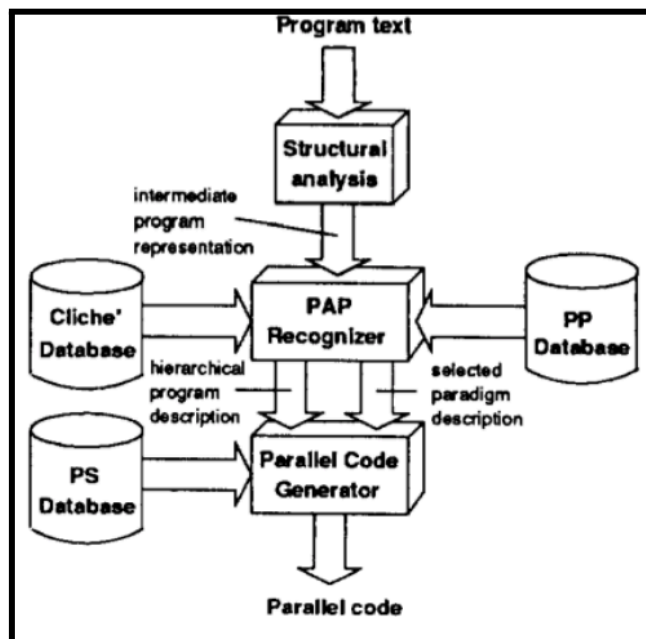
Program text

Structural analysis

intermediate program representation

Cliche' Database

PAP Recognizer

PP Database

hierarchical program description

selected paradigm description

PS Database

Parallel Code Generator

Parallel code